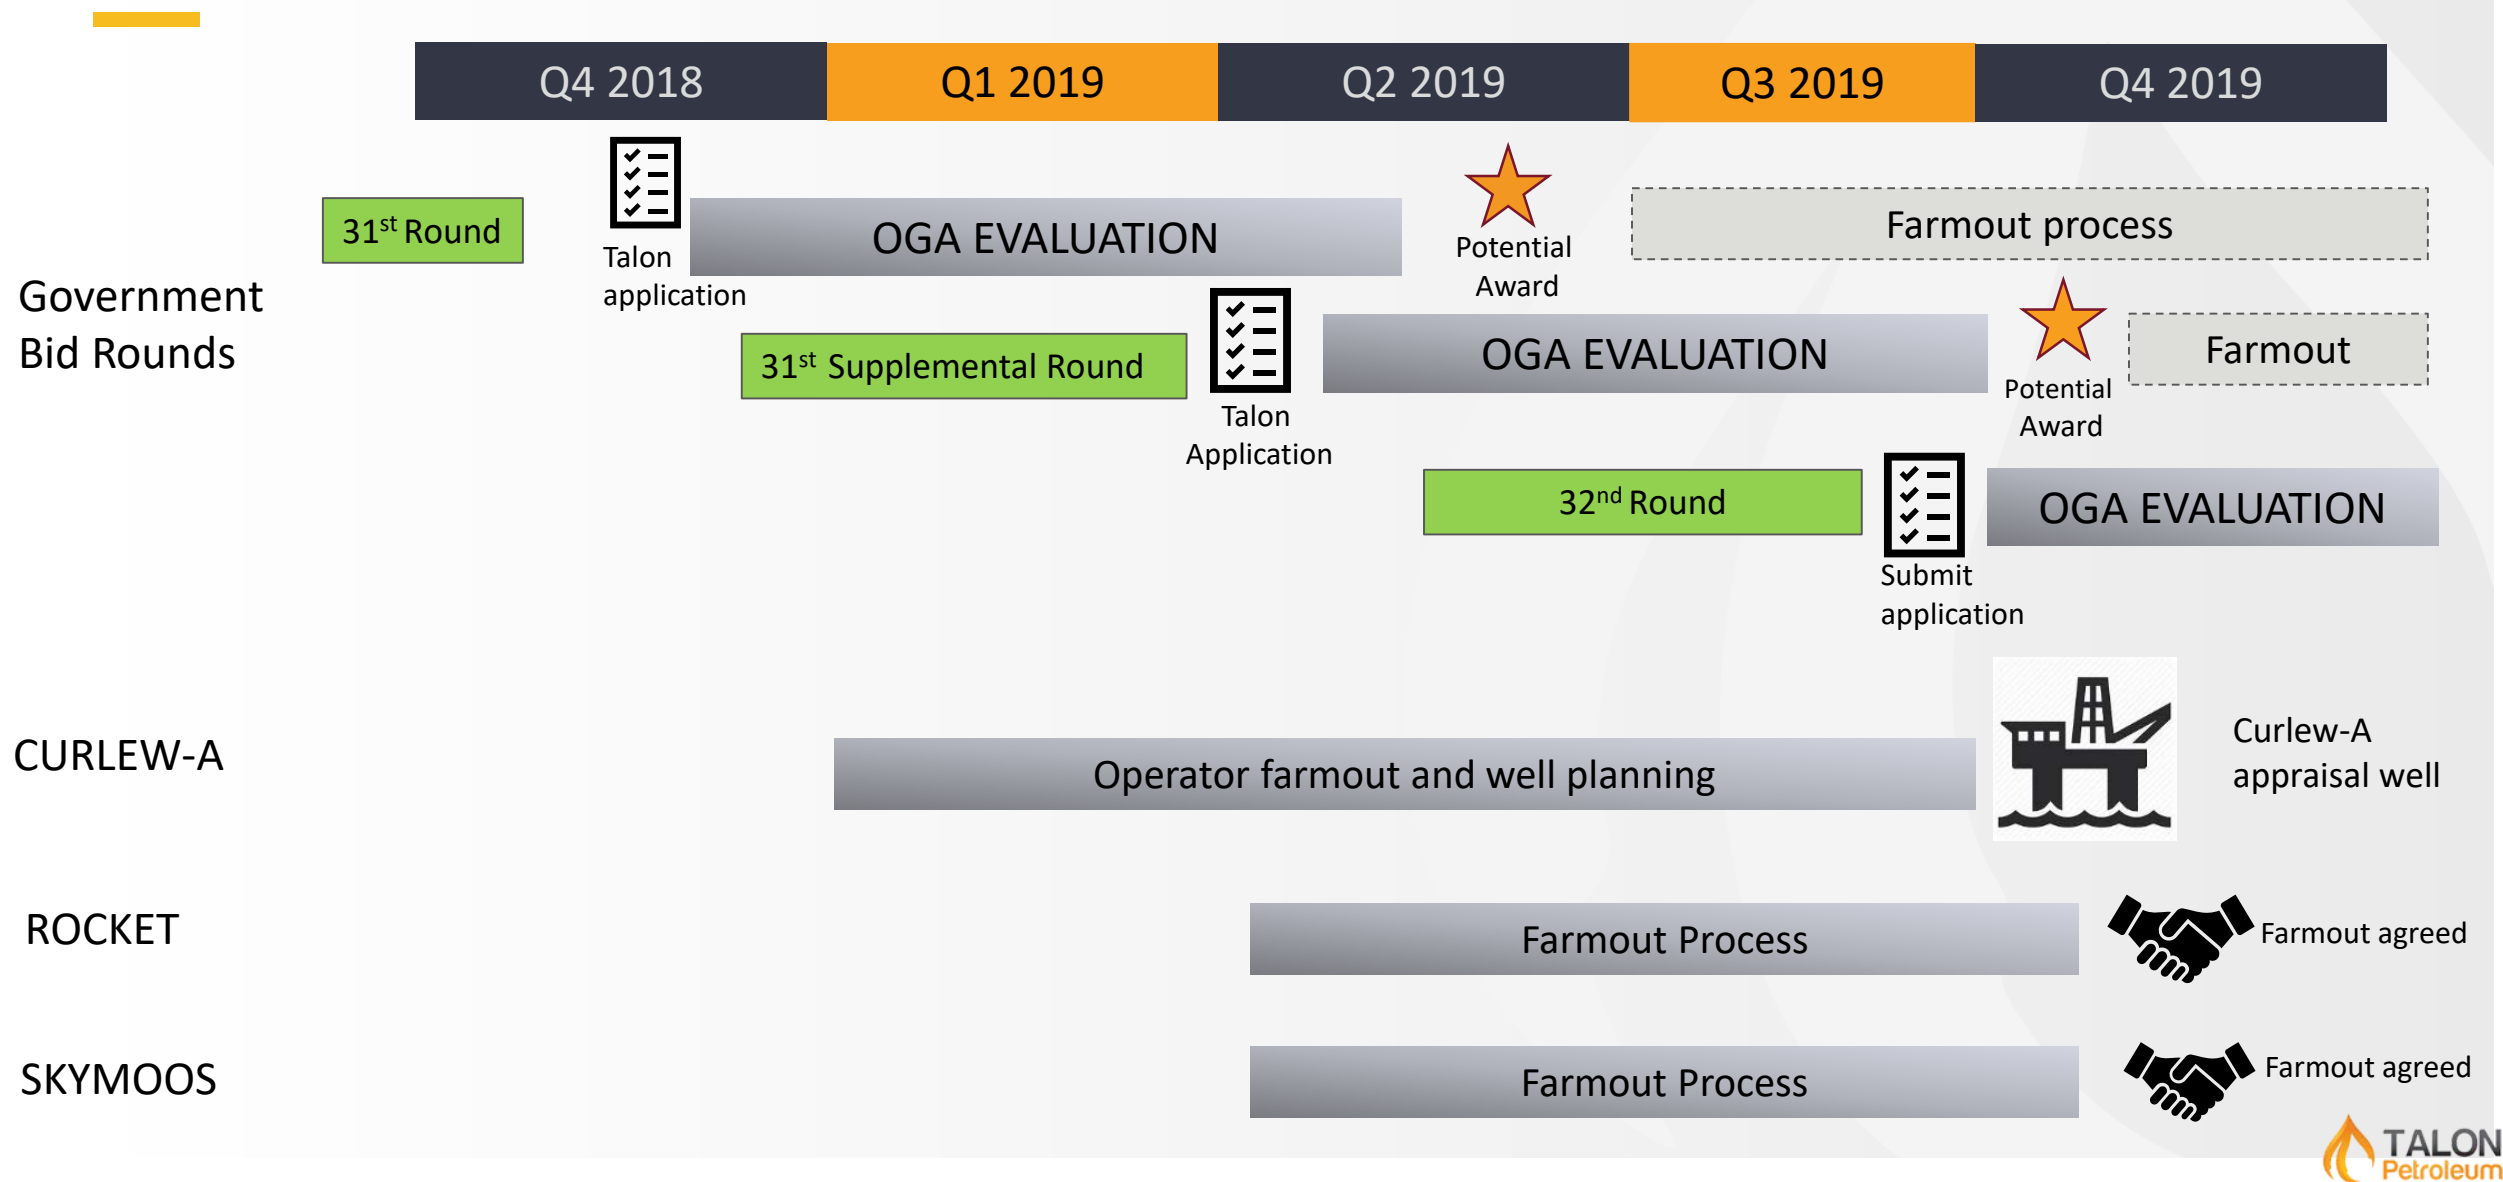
| Q4 2018 | Q1 2019 | Q2 2019 | Q3 2019 | Q4 2019 |
|---|---|---|---|---|

Government Bid Rounds

$31^{st}$ Round

Talon application

OGA EVALUATION

Potential Award

Farmout process

$31^{st}$ Supplemental Round

Talon Application

OGA EVALUATION

Potential Award

Farmout

$32^{nd}$ Round

Submit application

OGA EVALUATION

CURLEW-A

Operator farmout and well planning

Curlew-A appraisal well

ROCKET

Farmout Process

Farmout agreed

SKYMOOS

Farmout Process

Farmout agreed

TALON Petroleum